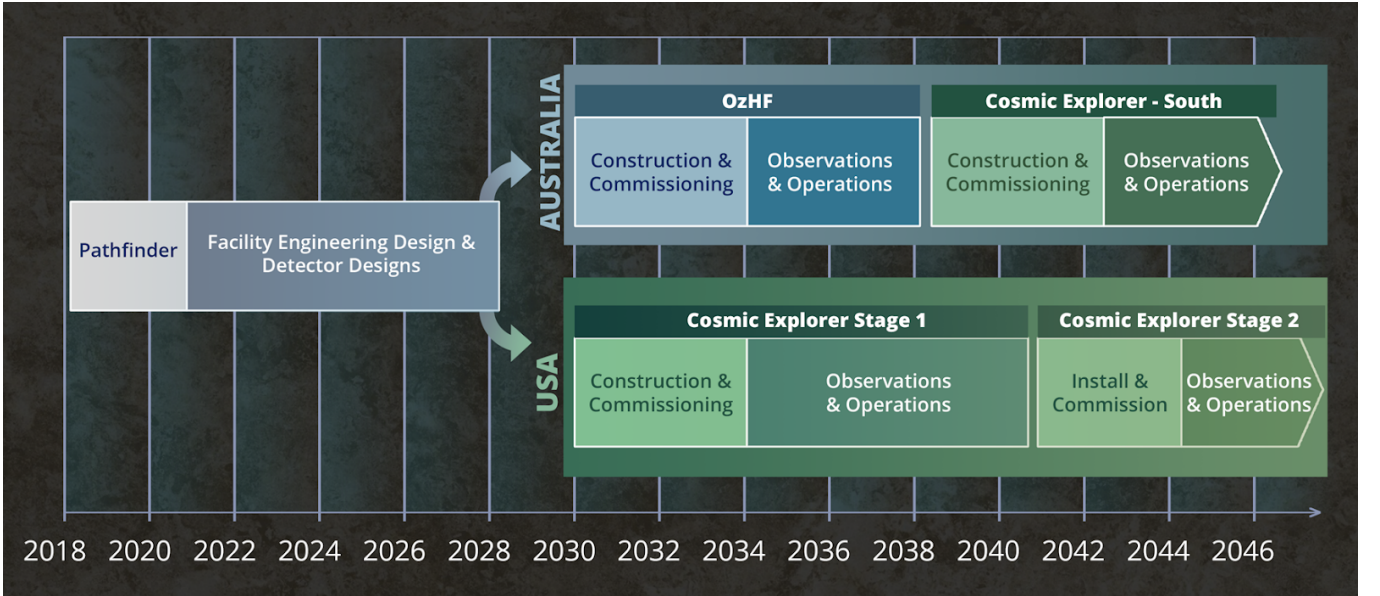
AUSTRALIA

OzHF

Construction & Commissioning

Observations & Operations

Cosmic Explorer - South

Construction & Commissioning

Observations & Operations

Pathfinder

Facility Engineering Design & Detector Designs

USA

Cosmic Explorer Stage 1

Construction & Commissioning

Observations & Operations

Cosmic Explorer Stage 2

Install & Commission

Observations & Operations

2018 2020 2022 2024 2026 2028 2030 2032 2034 2036 2038 2040 2042 2044 2046